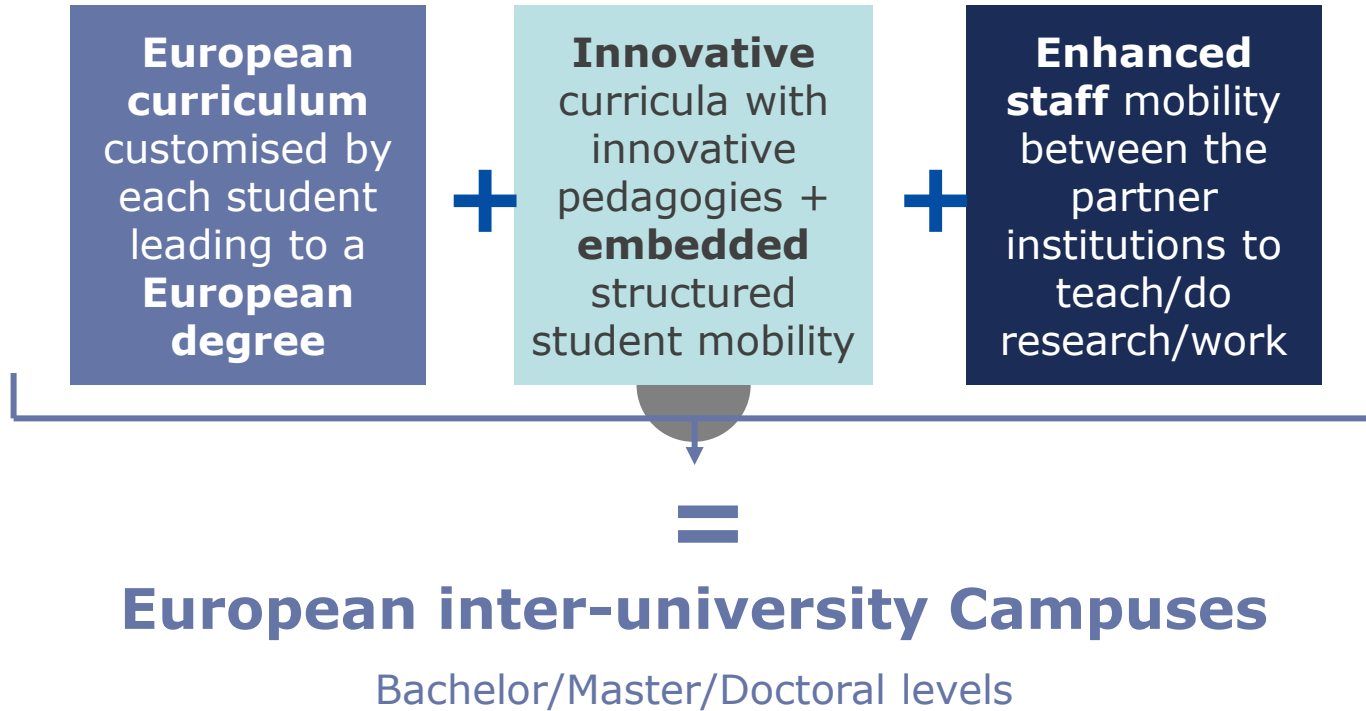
European curriculum customised by each student leading to a European degree

+

Innovative curricula with innovative pedagogies + embedded structured student mobility

+

Enhanced staff mobility between the partner institutions to teach/do research/work

=

European inter-university Campuses

Bachelor/Master/Doctoral levels